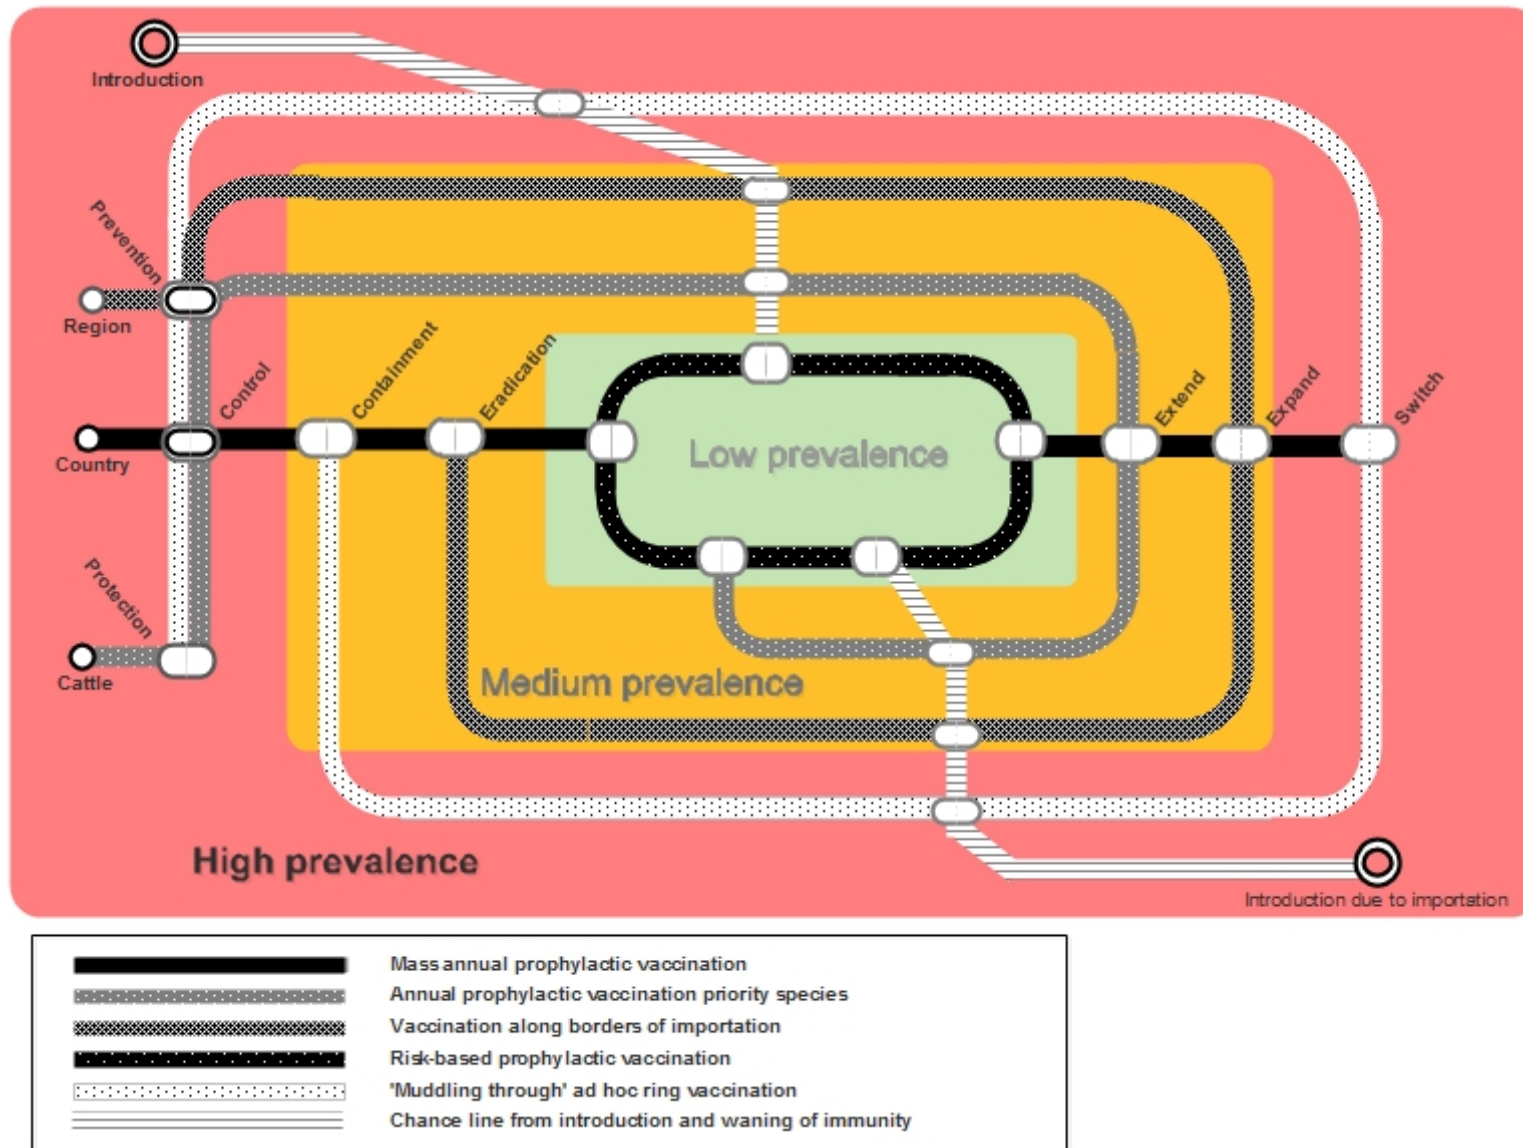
Introduction

Prevention

Region

Control

Containment

Eradication

Country

Low prevalence

Extend

Expand

Switch

Protection

Cattle

Medium prevalence

High prevalence

Introduction due to importation

Mass annual prophylactic vaccination
Annual prophylactic vaccination priority species
Vaccination along borders of importation
Risk-based prophylactic vaccination
'Muddling through' ad hoc ring vaccination
Chance line from introduction and waning of immunity